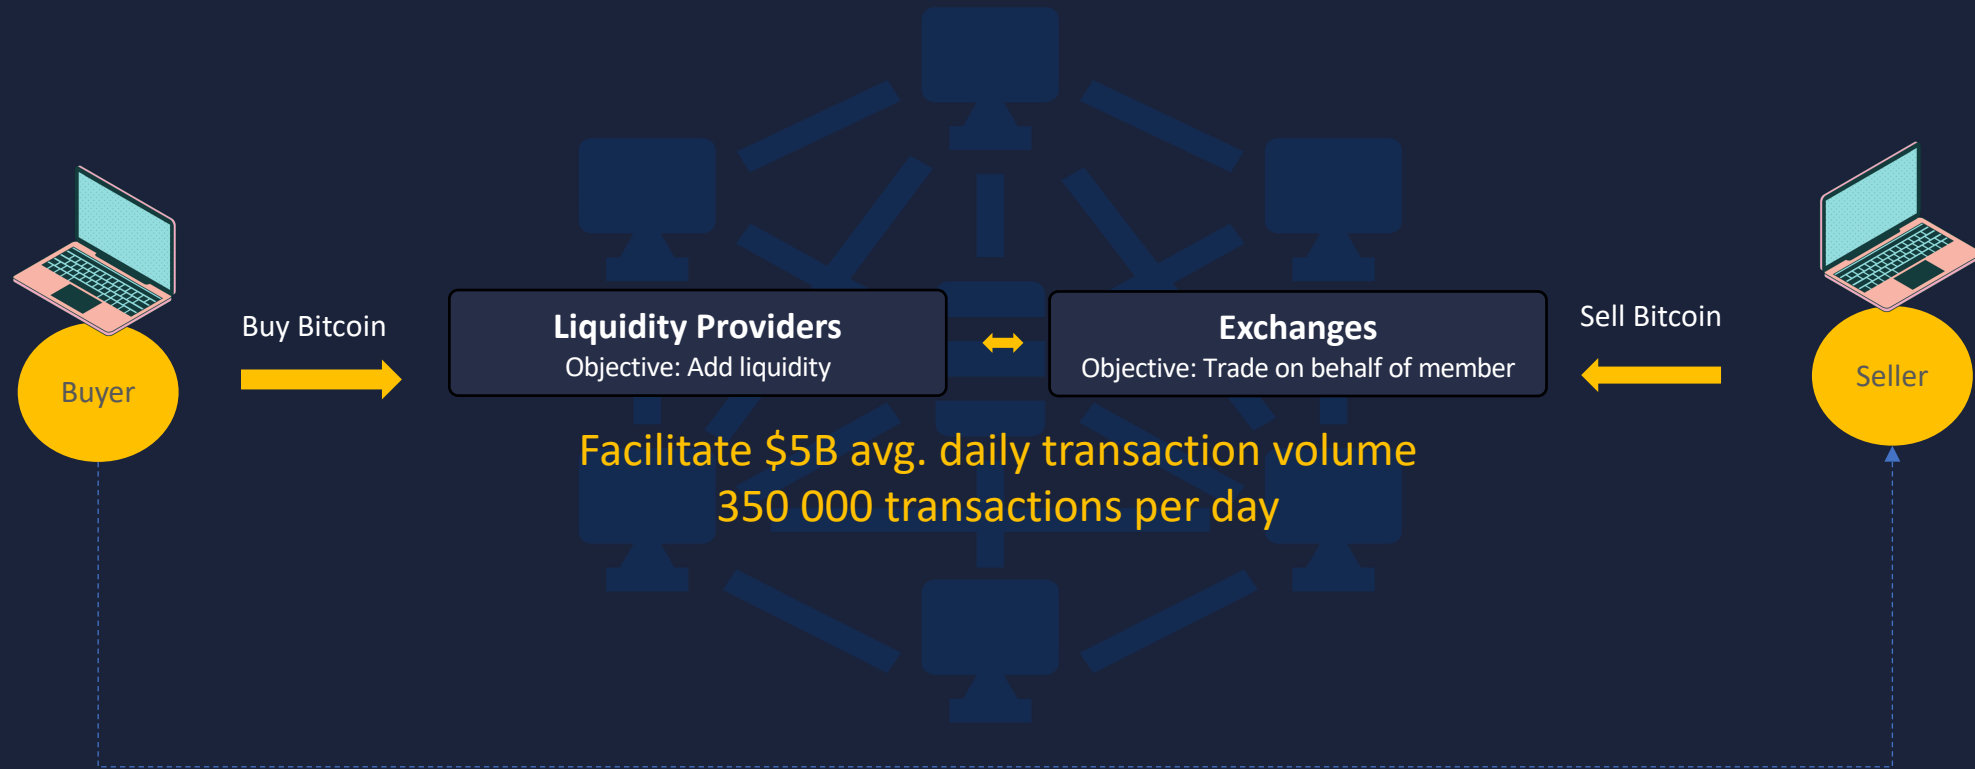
Buy Bitcoin

Buyer

Liquidity Providers
Objective: Add liquidity

Exchanges
Objective: Trade on behalf of member

Sell Bitcoin

Seller

Facilitate \$5B avg. daily transaction volume
350 000 transactions per day